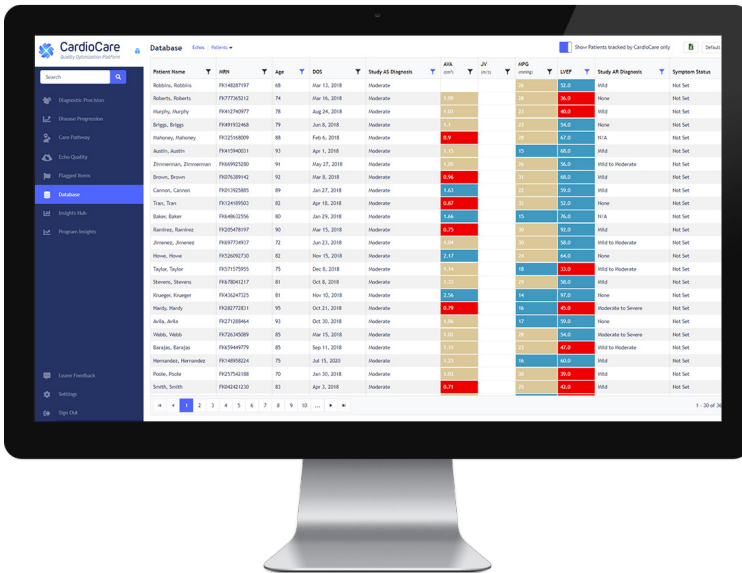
CardioCare
Quality Optimization Platform

Database Echos / Patients

Show Patients tracked by CardioCare only

Default

Search

Diagnostic Precision
Disease Progression
Care Pathway
Echo Quality
Flagged Items
Database
Insights Hub
Program Insights

Leave Feedback
Settings
Sign Out

| Patient Name | MRN | Age | DOS | Study AS Diagnosis | AVA (cm²) | JV (m/s) | MPG (mmHg) | LVEF | Study AR Diagnosis | Symptom Status |
|---|---|---|---|---|---|---|---|---|---|---|
| Robbins, Robbins | FK148287197 | 68 | Mar 13, 2018 | Moderate | | | 28 | 52.0 | | Not Set |
| Roberts, Roberts | FK777365212 | 74 | Mar 16, 2018 | Moderate | 1.08 | | 28 | 36.0 | None | Not Set |
| Murphy, Murphy | FK412740977 | 78 | Aug 24, 2018 | Moderate | 1.03 | | 23 | 40.0 | Mild | Not Set |
| Briggs, Briggs | FK491932468 | 79 | Jun 8, 2018 | Moderate | 1.1 | | 23 | 54.0 | None | Not Set |
| Mahoney, Mahoney | FK325168009 | 88 | Feb 6, 2018 | Moderate | 0.9 | | 28 | 67.0 | N/A | Not Set |
| Austin, Austin | FK415940051 | 93 | Apr 1, 2018 | Moderate | 1.13 | | 15 | 68.0 | Mild | Not Set |
| Zimmerman, Zimmerman | FK669925280 | 91 | May 27, 2018 | Moderate | 1.05 | | 26 | 56.0 | Mild to Moderate | Not Set |
| Brown, Brown | FK076389142 | 92 | Mar 6, 2018 | Moderate | 0.96 | | 31 | 68.0 | Mild | Not Set |
| Cannon, Cannon | FK013925885 | 89 | Jan 27, 2018 | Moderate | 1.63 | | 32 | 59.0 | Mild | Not Set |
| Tran, Tran | FK124189503 | 82 | Apr 18, 2018 | Moderate | 0.87 | | 31 | 52.0 | None | Not Set |
| Baker, Baker | FK640632556 | 80 | Jan 29, 2018 | Moderate | 1.66 | | 15 | 76.0 | N/A | Not Set |
| Ramirez, Ramirez | FK205478197 | 90 | Mar 15, 2018 | Moderate | 0.75 | | 30 | 92.0 | Mild | Not Set |
| Jimenez, Jimenez | FK697734937 | 72 | Jun 23, 2018 | Moderate | 1.04 | | 30 | 58.0 | Mild to Moderate | Not Set |
| Howe, Howe | FK526092730 | 82 | Mar 15, 2018 | Moderate | 2.17 | | 24 | 64.0 | None | Not Set |
| Taylor, Taylor | FK571575955 | 75 | Dec 8, 2018 | Moderate | 1.14 | | 18 | 33.0 | Mild to Moderate | Not Set |
| Stevens, Stevens | FK678041217 | 81 | Oct 8, 2018 | Moderate | 1.22 | | 29 | 58.0 | Mild | Not Set |
| Krueger, Krueger | FK436247325 | 81 | Nov 10, 2018 | Moderate | 2.56 | | 14 | 97.0 | None | Not Set |
| Hardy, Hardy | FK282772831 | 95 | Oct 21, 2018 | Moderate | 0.79 | | 16 | 45.0 | Moderate to Severe | Not Set |
| Avila, Avila | FK271208464 | 93 | Oct 30, 2018 | Moderate | 1.06 | | 17 | 59.0 | None | Not Set |
| Webb, Webb | FK726345089 | 85 | Mar 15, 2018 | Moderate | 1.03 | | 28 | 54.0 | Moderate to Severe | Not Set |
| Barajas, Barajas | FK659449779 | 85 | Sep 11, 2018 | Moderate | 1.14 | | 23 | 47.0 | Mild to Moderate | Not Set |
| Hernandez, Hernandez | FK148958224 | 75 | Jul 15, 2020 | Moderate | 1.23 | | 16 | 60.0 | Mild | Not Set |
| Poole, Poole | FK257542088 | 70 | Jan 30, 2018 | Moderate | 1.01 | | 28 | 39.0 | Mild | Not Set |
| Smith, Smith | FK042421230 | 83 | Apr 3, 2018 | Moderate | 0.71 | | 23 | 42.0 | Mild | Not Set |

1 2 3 4 5 6 7 8 9 10 ...

1 - 30 of 36